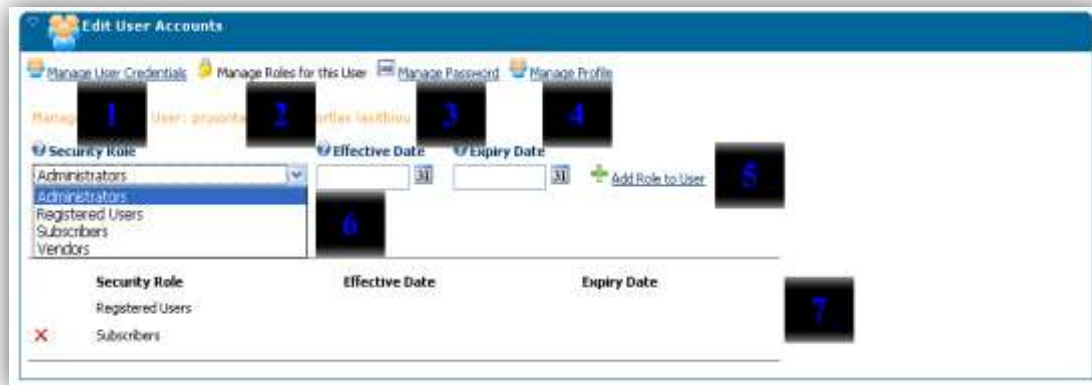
Edit User Accounts

Manage User Credentials  Manage Roles for this User  Manage Password  Manage Profile

Manage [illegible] User: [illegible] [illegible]

1  2  3  4

Security Role  Effective Date  Expiry Date

Administrators

31  31  Add Role to User  5

Administrators
Registered Users
Subscribers
Vendors

6

| | Security Role | Effective Date | Expiry Date |
|---|---|---|---|
| | Registered Users | | |
| ✕ | Subscribers | | |

7